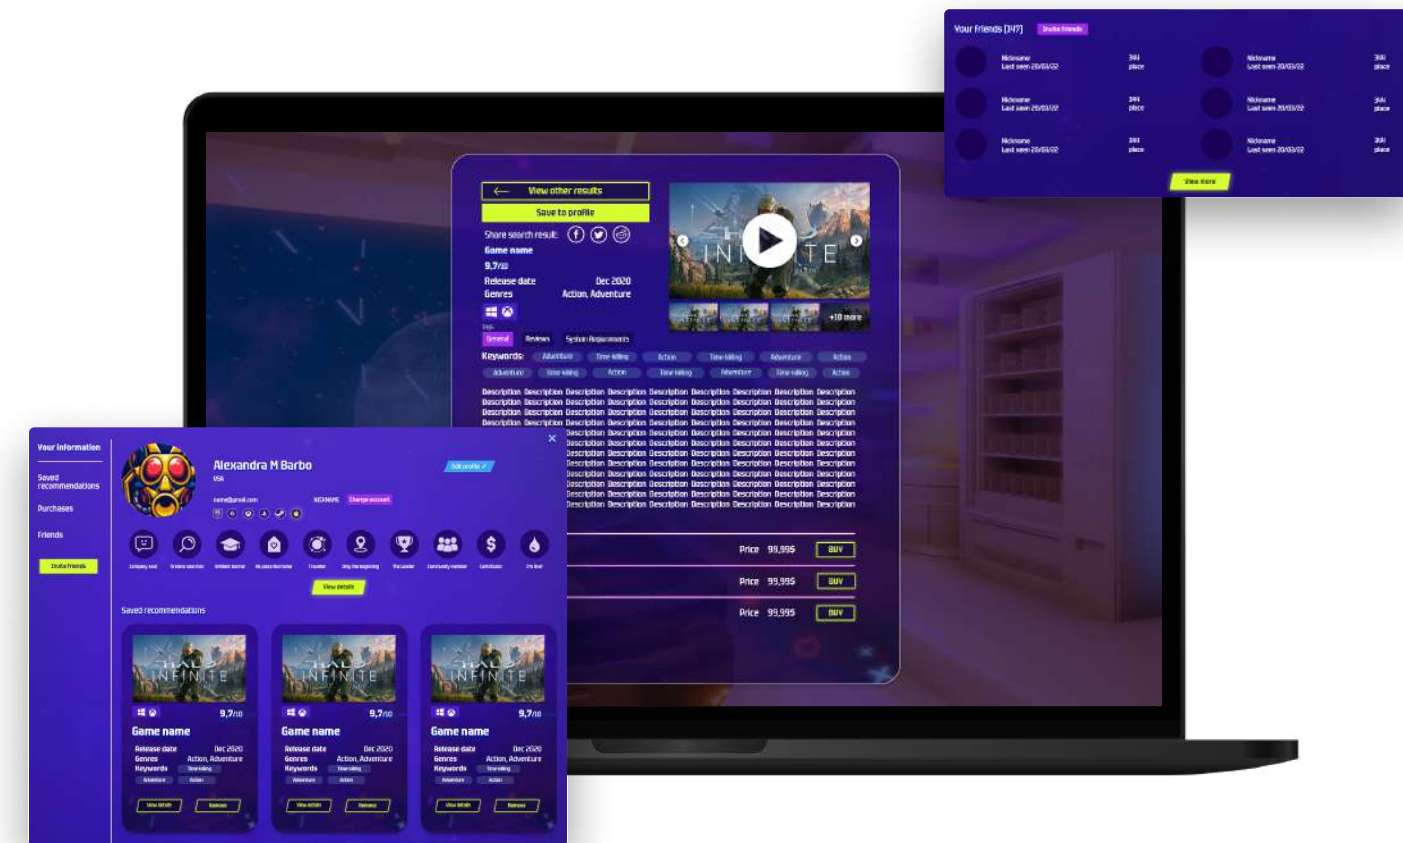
Your friends (147) Invite friends

Nickname
Last seen 20/03/22
341 place

Nickname
Last seen 20/03/22
341 place

Nickname
Last seen 20/03/22
341 place

Nickname
Last seen 20/03/22
341 place

Nickname
Last seen 20/03/22
341 place

Nickname
Last seen 20/03/22
341 place

View more

View other results
Save to profile
Share search result:
Game name
9,7/10
Release date Dec 2020
Genres Action, Adventure

+10 more

General Reviews System Requirements

Keywords: Adventure Time killing Action Time killing Adventure Action Adventure Time killing Action Time killing Adventure Time killing Action

Description Description Description Description Description Description Description Description Description Description Description Description Description Description Description Description Description Description Description Description Description Description Description Description Description Description Description Description Description Description Description Description Description Description Description Description

Price 99,99$ BUY
Price 99,99$ BUY
Price 99,99$ BUY

Your information
Saved recommendations
Purchases
Friends
Invite friends

Alexandra M Barbo
USA
name@gmail.com
NICKNAME Change account
Edit profile

View details

Saved recommendations

9,7/10
Game name
Release date Dec 2020
Genres Action, Adventure
Keywords Time killing
Adventure Action
View details Remove

9,7/10
Game name
Release date Dec 2020
Genres Action, Adventure
Keywords Time killing
Adventure Action
View details Remove

9,7/10
Game name
Release date Dec 2020
Genres Action, Adventure
Keywords Time killing
Adventure Action
View details Remove